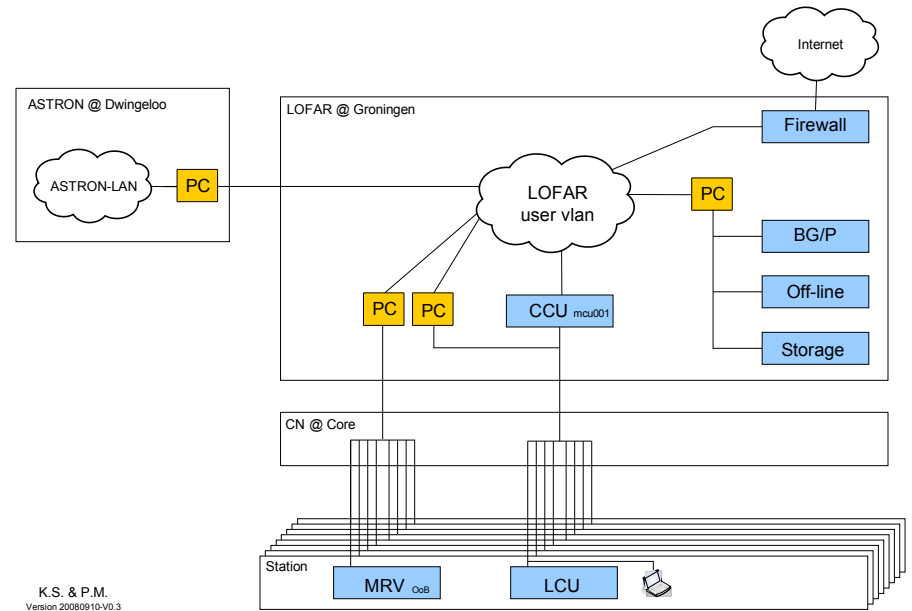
Internet

ASTRON @ Dwingeloo

ASTRON-LAN

PC

LOFAR @ Groningen

Firewall

LOFAR user vlan

PC

BG/P

Off-line

Storage

PC

PC

CCU mcu001

CN @ Core

Station

MRV OoB

LCU

K.S. & P.M.
Version 20080910-V0.3